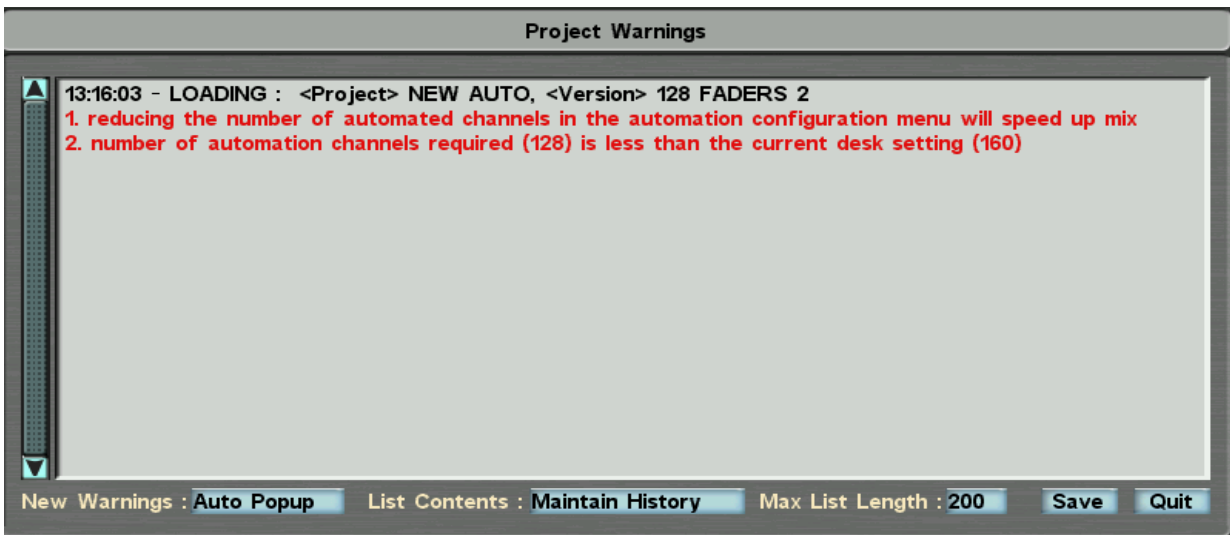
Project Warnings

13:16:03 - LOADING : <Project> NEW AUTO, <Version> 128 FADERS 2
1. reducing the number of automated channels in the automation configuration menu will speed up mix
2. number of automation channels required (128) is less than the current desk setting (160)

New Warnings : Auto Popup List Contents : Maintain History Max List Length : 200 Save Quit